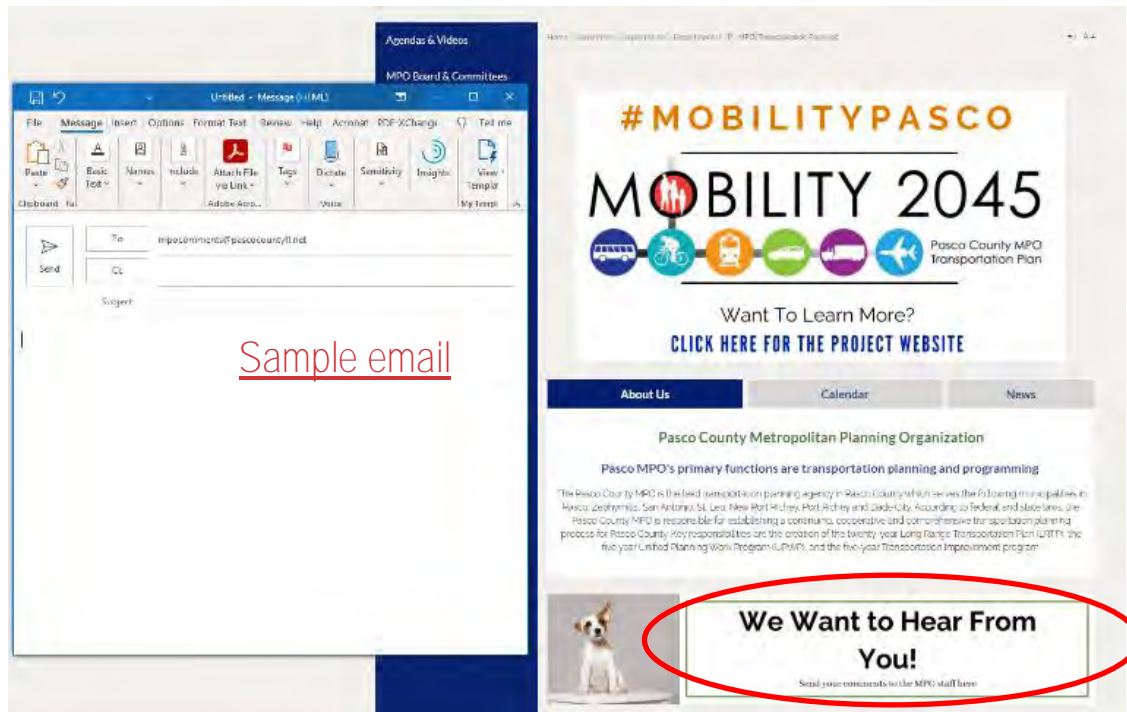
Agendas & Videos

MPO Board & Committees

Untitled - Message (HTML)

File Message Insert Options Format Text Review Help Acrobat PDF-XChange Tell me

Paste Basic Text Names Include Attach File via Link Tags Dictate Sensitivity Insights View Templates

Clipboard Adobe Acro... Voice My Templ

Send

To mpocomments@pascocountyfl.net

Cc

Subject

Sample email

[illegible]

#MOBILITYPASCO

MOBILITY 2045

Pasco County MPO Transportation Plan

Want To Learn More?

CLICK HERE FOR THE PROJECT WEBSITE

About Us | Calendar | News

Pasco County Metropolitan Planning Organization

Pasco MPO's primary functions are transportation planning and programming

The Pasco County MPO is the lead metropolitan planning agency in Pasco County which serves the following municipalities in Pasco: Zephyrhills, San Antonio, St. Leo, New Port Richey, Port Richey and Dade City. According to federal and state laws, the Pasco County MPO is responsible for establishing a continuing, cooperative and comprehensive transportation planning process for Pasco County. Key responsibilities are the creation of the twenty year Long Range Transportation Plan (LRTP), the five year Unified Planning Work Program (UPWP), and the five-year Transportation Improvement program.

We Want to Hear From You!

Send your comments to the MPO staff here